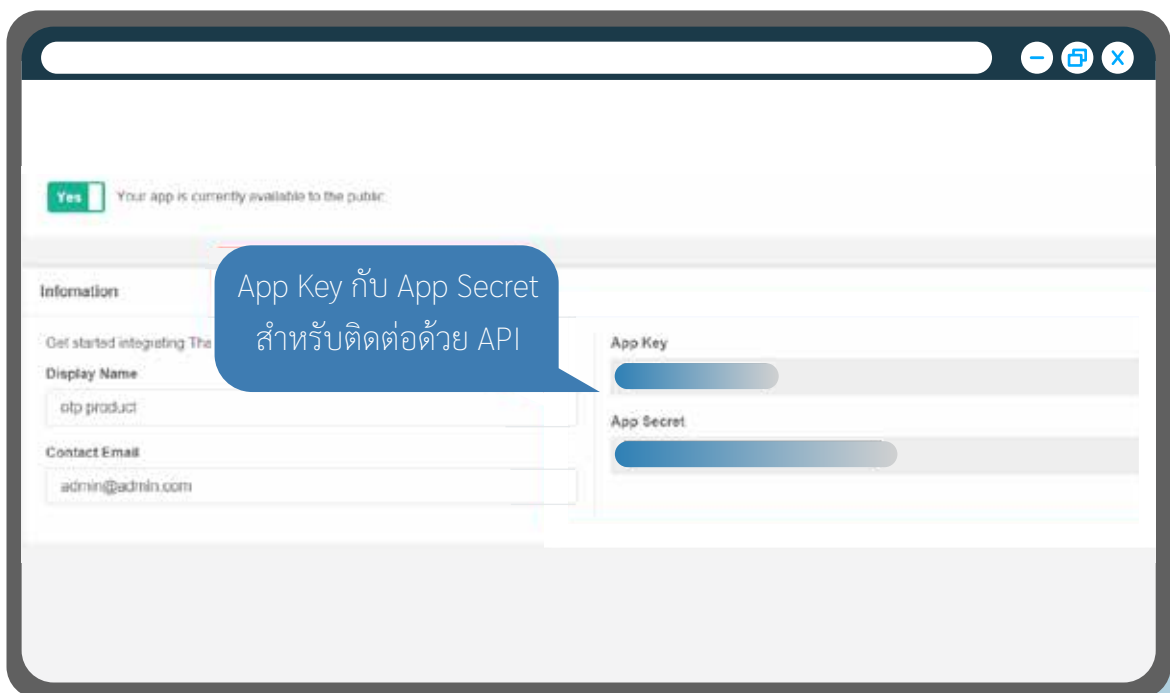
X

Yes

Your app is currently available to the public.

Information

App Key กับ App Secret สำหรับติดต่อด้วย API

Get started integrating Tha

Display Name

otp product

Contact Email

admin@admin.com

App Key

App Secret